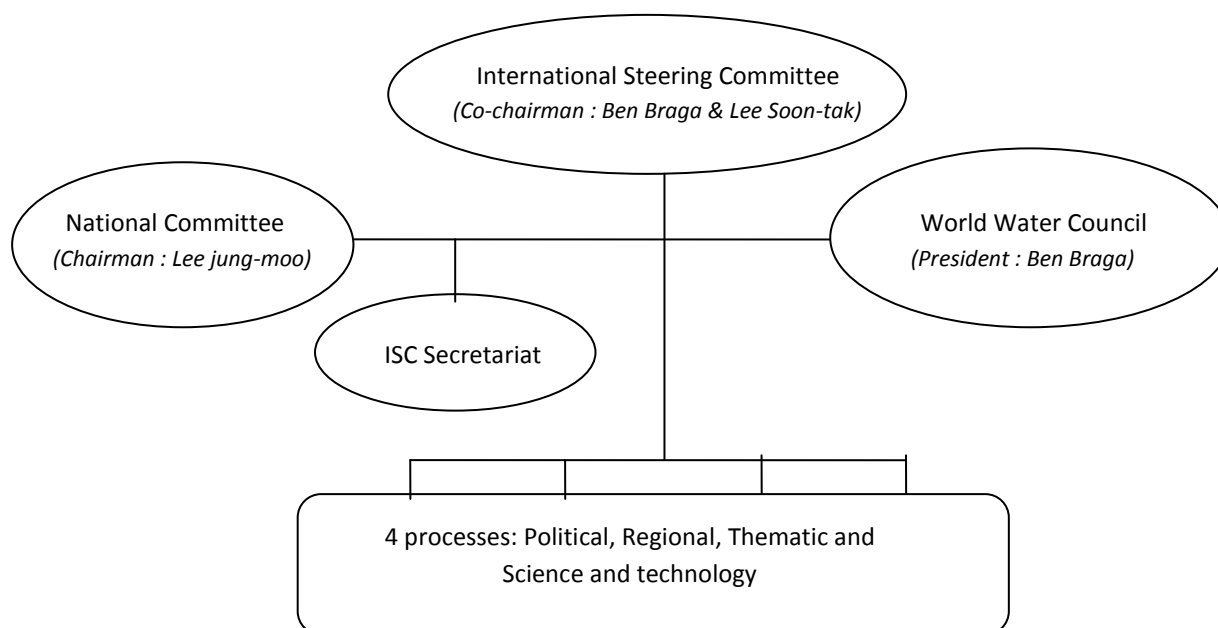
International Steering Committee
(Co-chairman : Ben Braga & Lee Soon-tak)

National Committee
(Chairman : Lee jung-moo)

World Water Council
(President : Ben Braga)

ISC Secretariat

4 processes: Political, Regional, Thematic and Science and technology